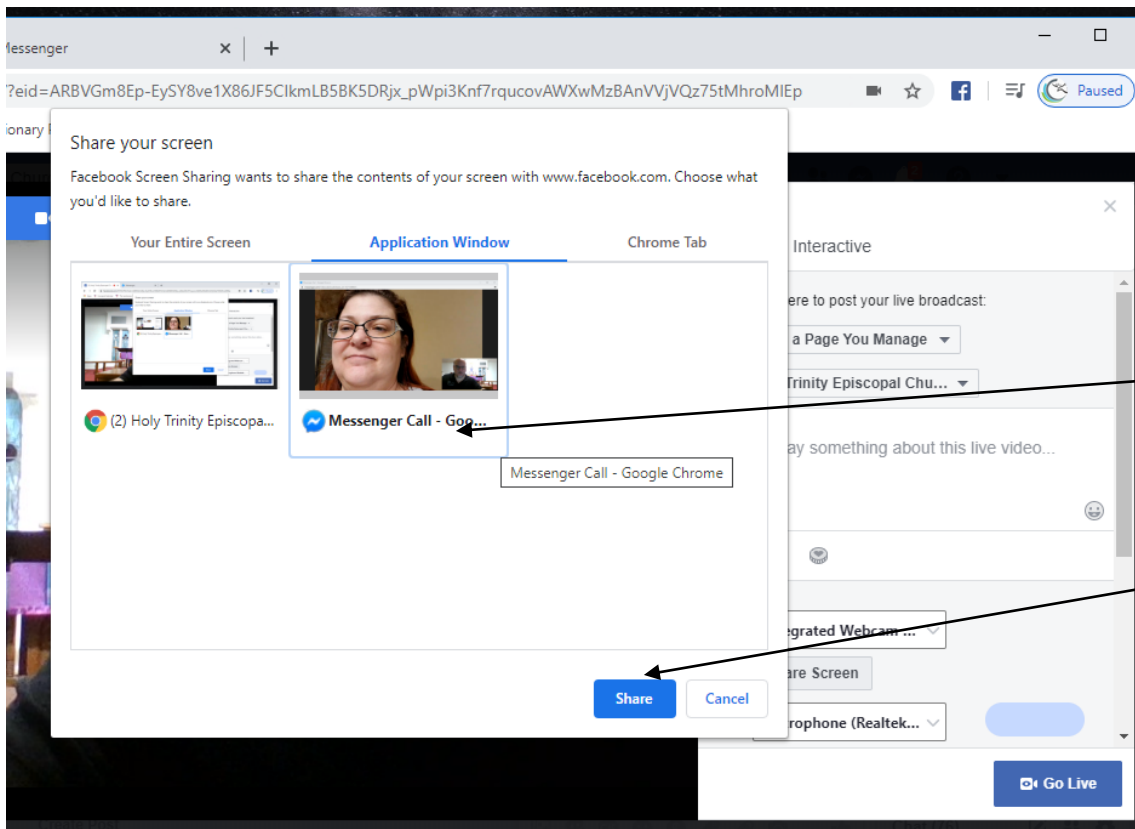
Messenger ×
+

?eid=ARBVGm8Ep-EySY8ve1X86JF5ClkmLB5BK5DRjx_pWpi3Knf7rqucovAWXwMzBAnVVjVQz75tMhroMIEp

Paused

ionary

Share your screen

Facebook Screen Sharing wants to share the contents of your screen with www.facebook.com. Choose what you'd like to share.

Your Entire Screen
Application Window
Chrome Tab

(2) Holy Trinity Episcopa...
Messenger Call - Goo...
Messenger Call - Google Chrome

Share
Cancel

Interactive

ere to post your live broadcast:

a Page You Manage

Trinity Episcopal Chu...

ay something about this live video...

egrated Webcam ...

are Screen

rophone (Realtek...

Go Live